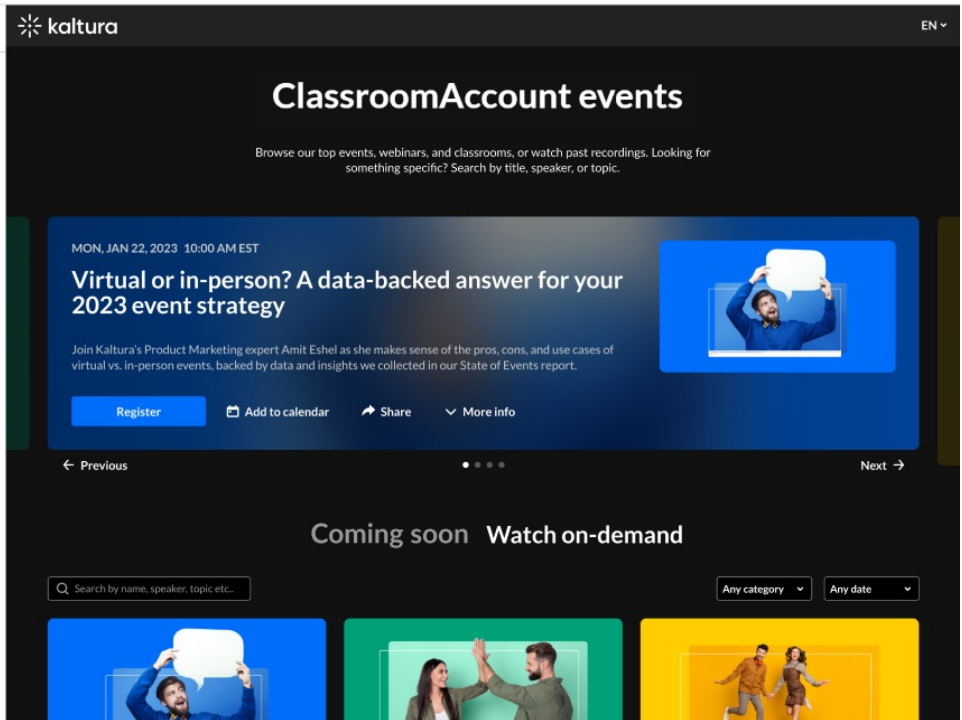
kaltura

EN

ClassroomAccount events

Browse our top events, webinars, and classrooms, or watch past recordings. Looking for something specific? Search by title, speaker, or topic.

MON, JAN 22, 2023 10:00 AM EST

Virtual or in-person? A data-backed answer for your 2023 event strategy

Join Kaltura's Product Marketing expert Amit Eshel as she makes sense of the pros, cons, and use cases of virtual vs. in-person events, backed by data and insights we collected in our State of Events report.

Register Add to calendar Share More info

Previous Next

Coming soon Watch on-demand

Search by name, speaker, topic etc..

Any category Any date